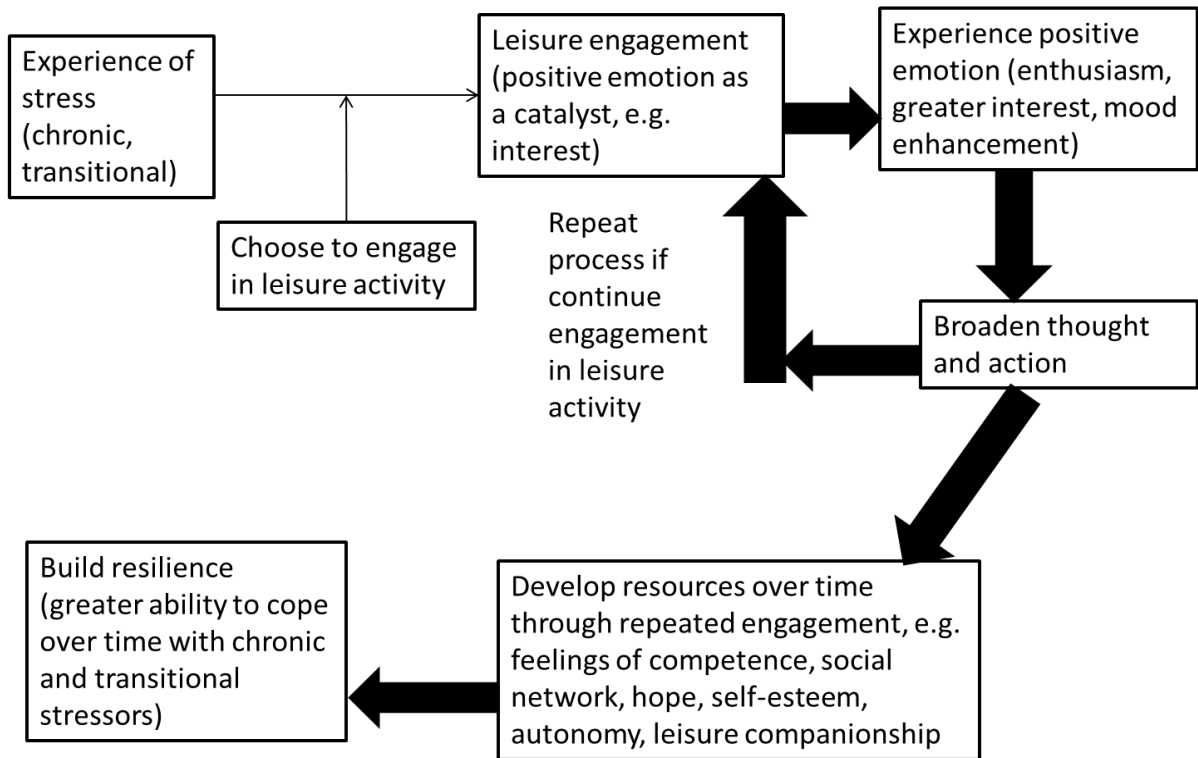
Experience of stress (chronic, transitional)

Choose to engage in leisure activity

Leisure engagement (positive emotion as a catalyst, e.g. interest)

Experience positive emotion (enthusiasm, greater interest, mood enhancement)

Repeat process if continue engagement in leisure activity

Broaden thought and action

Build resilience (greater ability to cope over time with chronic and transitional stressors)

Develop resources over time through repeated engagement, e.g. feelings of competence, social network, hope, self-esteem, autonomy, leisure companionship